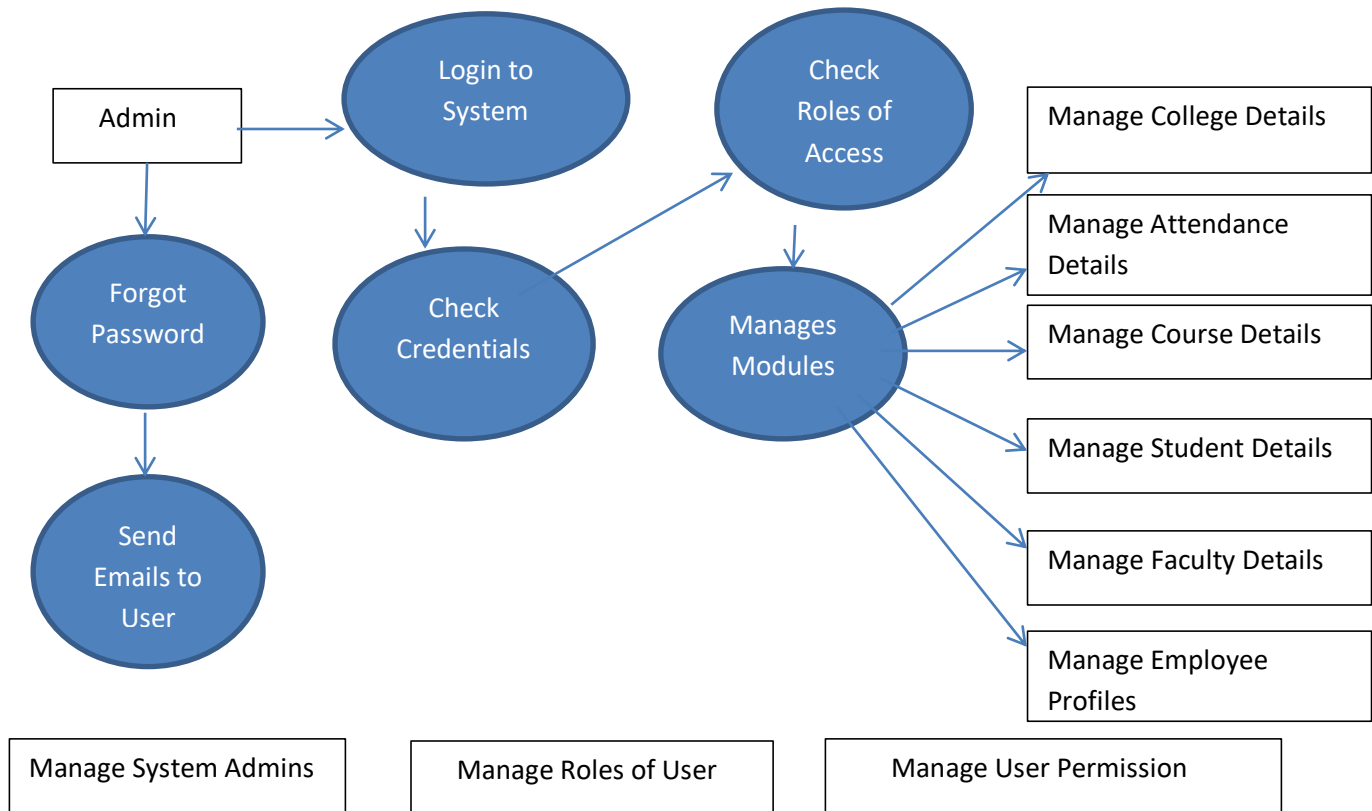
Admin

Login to System

Check Roles of Access

Manage College Details

Forgot Password

Check Credentials

Manage Attendance Details

Manages Modules

Manage Course Details

Manage Student Details

Send Emails to User

Manage Faculty Details

Manage Employee Profiles

Manage System Admins

Manage Roles of User

Manage User Permission